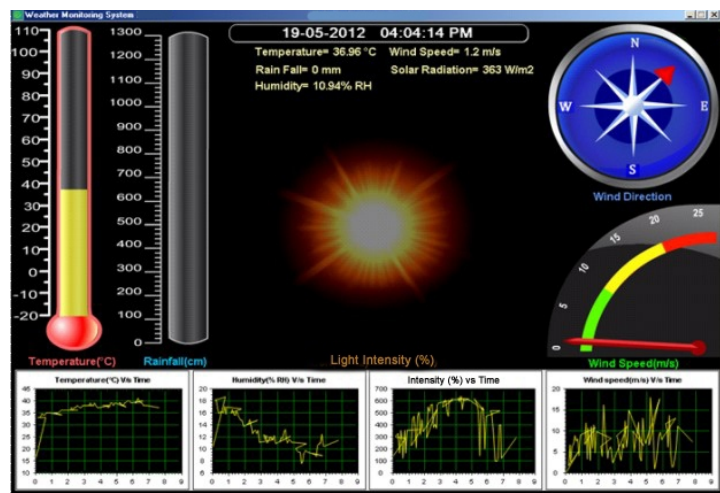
Weather Monitoring System

19-05-2012 04:04:14 PM

Temperature= 36.96 °C Wind Speed= 1.2 m/s

Rain Fall= 0 mm Solar Radiation= 363 W/m2

Humidity= 10.94% RH

110 100 90 80 70 60 50 40 30 20 10 0 -10 -20

1300 1200 1100 1000 900 800 700 600 500 400 300 200 100 0

N W E S

Wind Direction

0 5 10 15 20 25

Temperature(°C)

Rainfall(cm)

Light Intensity (%)

Wind Speed(m/s)

Temperature(°C) V/s Time

45 40 35 30 25 20 15 10 5 0

0 1 2 3 4 5 6 7 8 9

Humidity(% RH) V/s Time

20 18 16 14 12 10 8 6

0 1 2 3 4 5 6 7 8 9

Intensity (%) vs Time

700 600 500 400 300 200 100 0

0 1 2 3 4 5 6 7 8 9

Wind speed(m/s) V/s Time

0 1 2 3 4 5 6 7 8 9